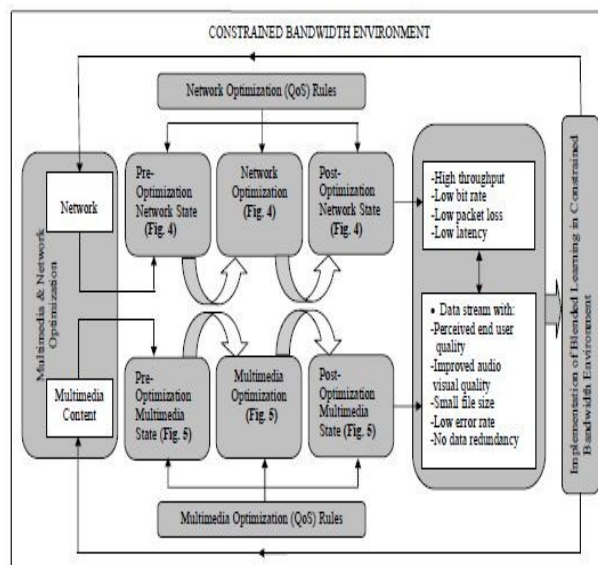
CONSTRAINED BANDWIDTH ENVIRONMENT

Network Optimization (QoS) Rules

Multimedia & Network Optimization

Network

Pre-Optimization Network State (Fig. 4)

Network Optimization (Fig. 4)

Post-Optimization Network State (Fig. 4)

-High throughput
-Low bit rate
-Low packet loss
-Low latency

Multimedia Content

Pre-Optimization Multimedia State (Fig. 5)

Multimedia Optimization (Fig. 5)

Post-Optimization Multimedia State (Fig. 5)

• Data stream with:
-Perceived end user quality
-Improved audio visual quality
-Small file size
-Low error rate
-No data redundancy

Implementation of Blended Learning in Constrained Bandwidth Environment

Multimedia Optimization (QoS) Rules